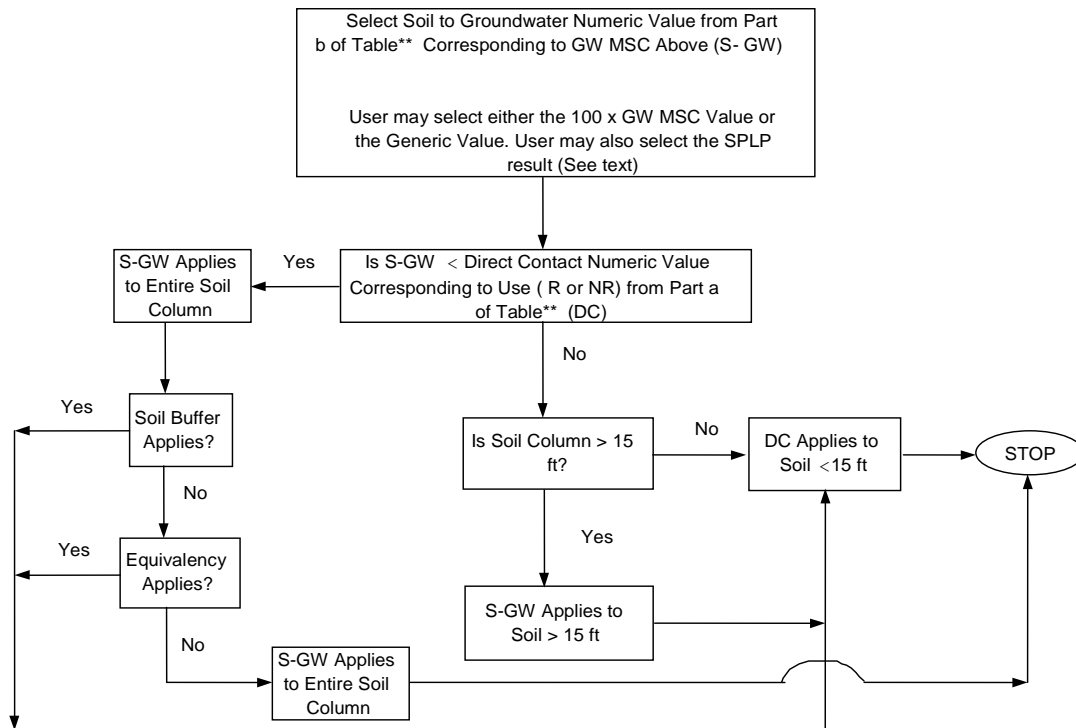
Select Soil to Groundwater Numeric Value from Part b of Table** Corresponding to GW MSC Above (S- GW)

User may select either the 100 x GW MSC Value or the Generic Value. User may also select the SPLP result (See text)

S-GW Applies to Entire Soil Column

Yes

Is S-GW < Direct Contact Numeric Value Corresponding to Use ( R or NR) from Part a of Table** (DC)

No

Yes

Soil Buffer Applies?

Is Soil Column > 15 ft?

No

DC Applies to Soil <15 ft

STOP

No

Yes

Yes

Equivalency Applies?

S-GW Applies to Soil > 15 ft

No

S-GW Applies to Entire Soil Column